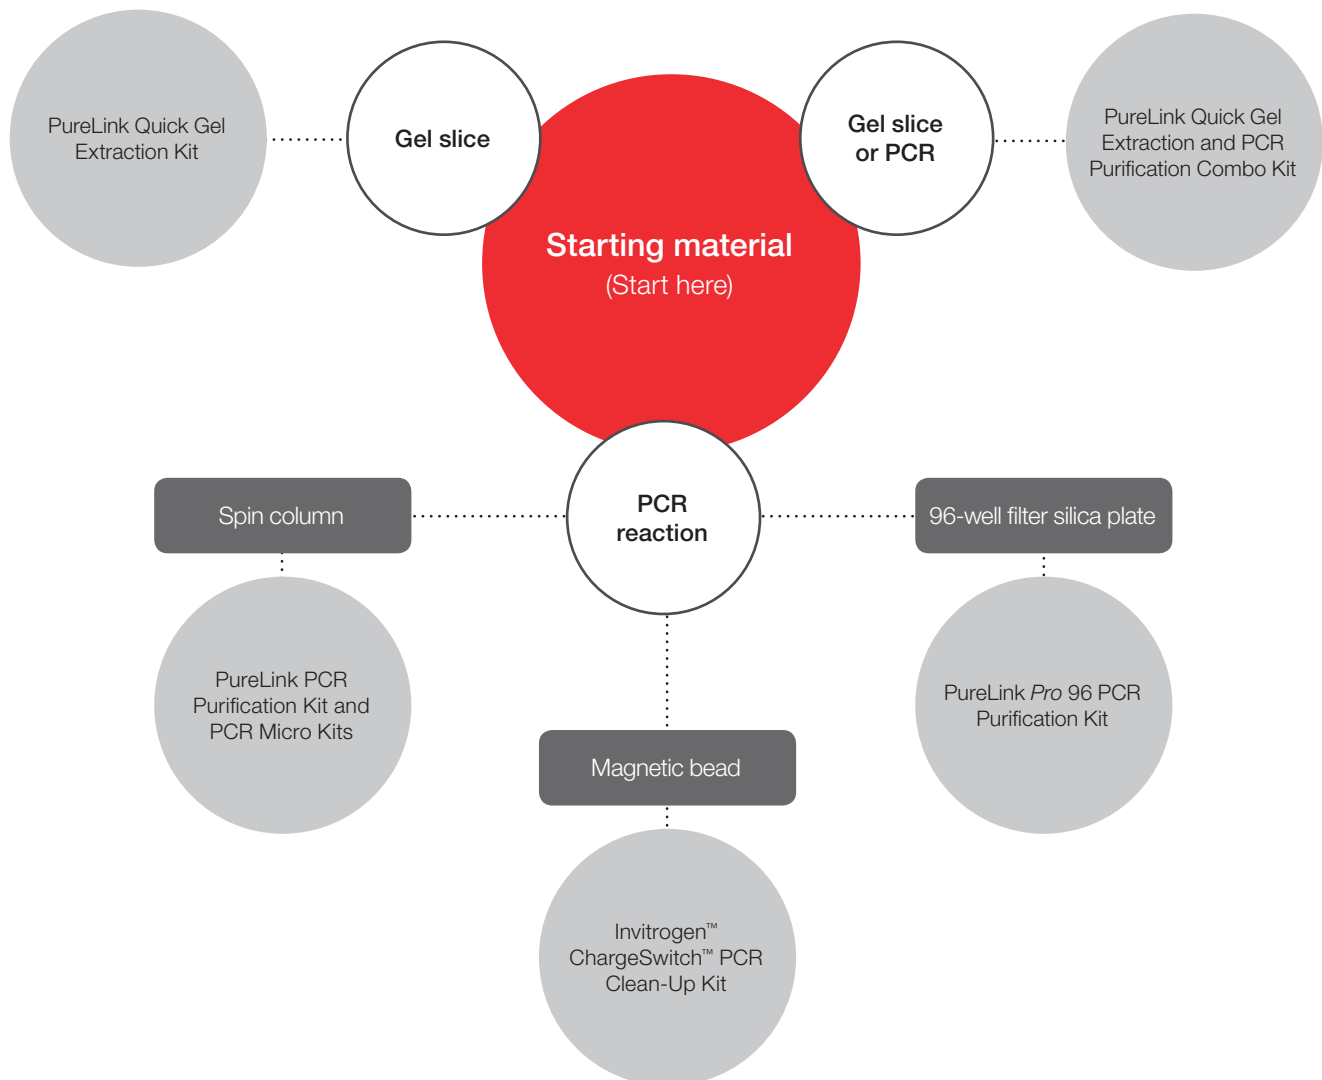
PureLink Quick Gel Extraction Kit

Gel slice

Gel slice or PCR

PureLink Quick Gel Extraction and PCR Purification Combo Kit

Starting material
(Start here)

Spin column

PCR reaction

96-well filter silica plate

PureLink PCR Purification Kit and PCR Micro Kits

PureLink *Pro* 96 PCR Purification Kit

Magnetic bead

Invitrogen™ ChargeSwitch™ PCR Clean-Up Kit